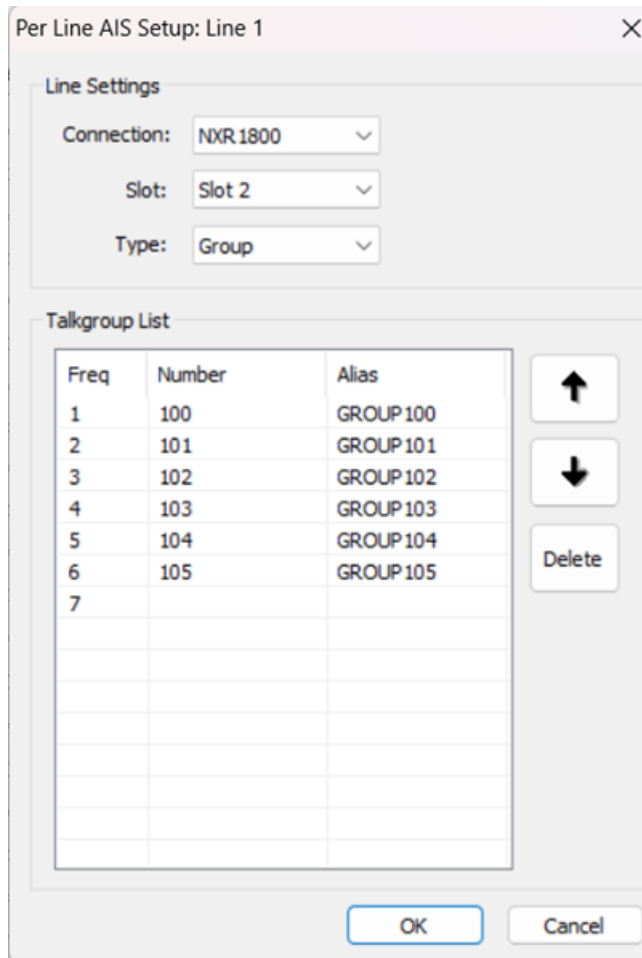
Per Line AIS Setup: Line 1

Line Settings

Connection: NXR1800

Slot: Slot 2

Type: Group

Talkgroup List

| Freq | Number | Alias |
|---|---|---|
| 1 | 100 | GROUP100 |
| 2 | 101 | GROUP101 |
| 3 | 102 | GROUP102 |
| 4 | 103 | GROUP103 |
| 5 | 104 | GROUP104 |
| 6 | 105 | GROUP105 |
| 7 | | |

Delete

OK

Cancel